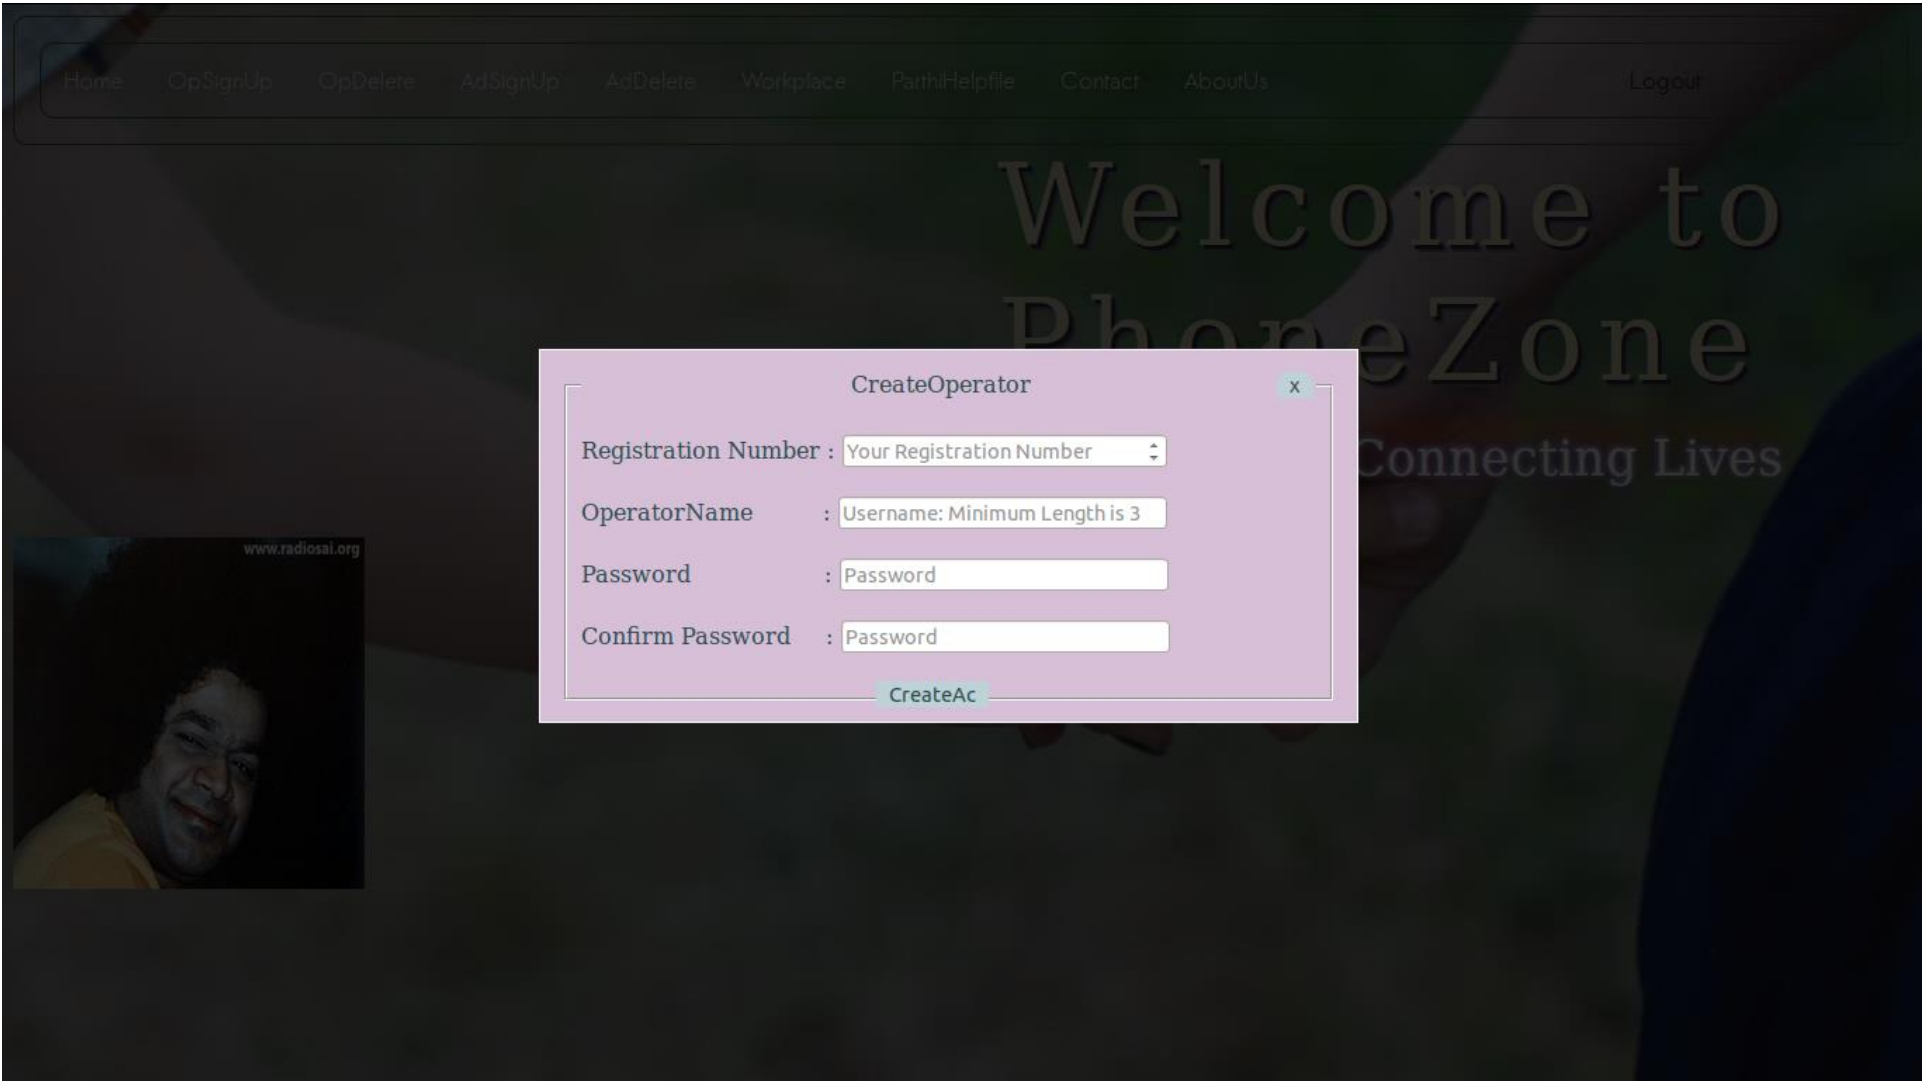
Home OpSignUp OpDelete AdSignUp AdDelete Workplace ParthiHelpfile Contact AboutUs Logout

Welcome to PhoneZone

Connecting Lives

www.radiosai.org

CreateOperator

x

Registration Number : Your Registration Number

OperatorName : Username: Minimum Length is 3

Password : Password

Confirm Password : Password

CreateAc